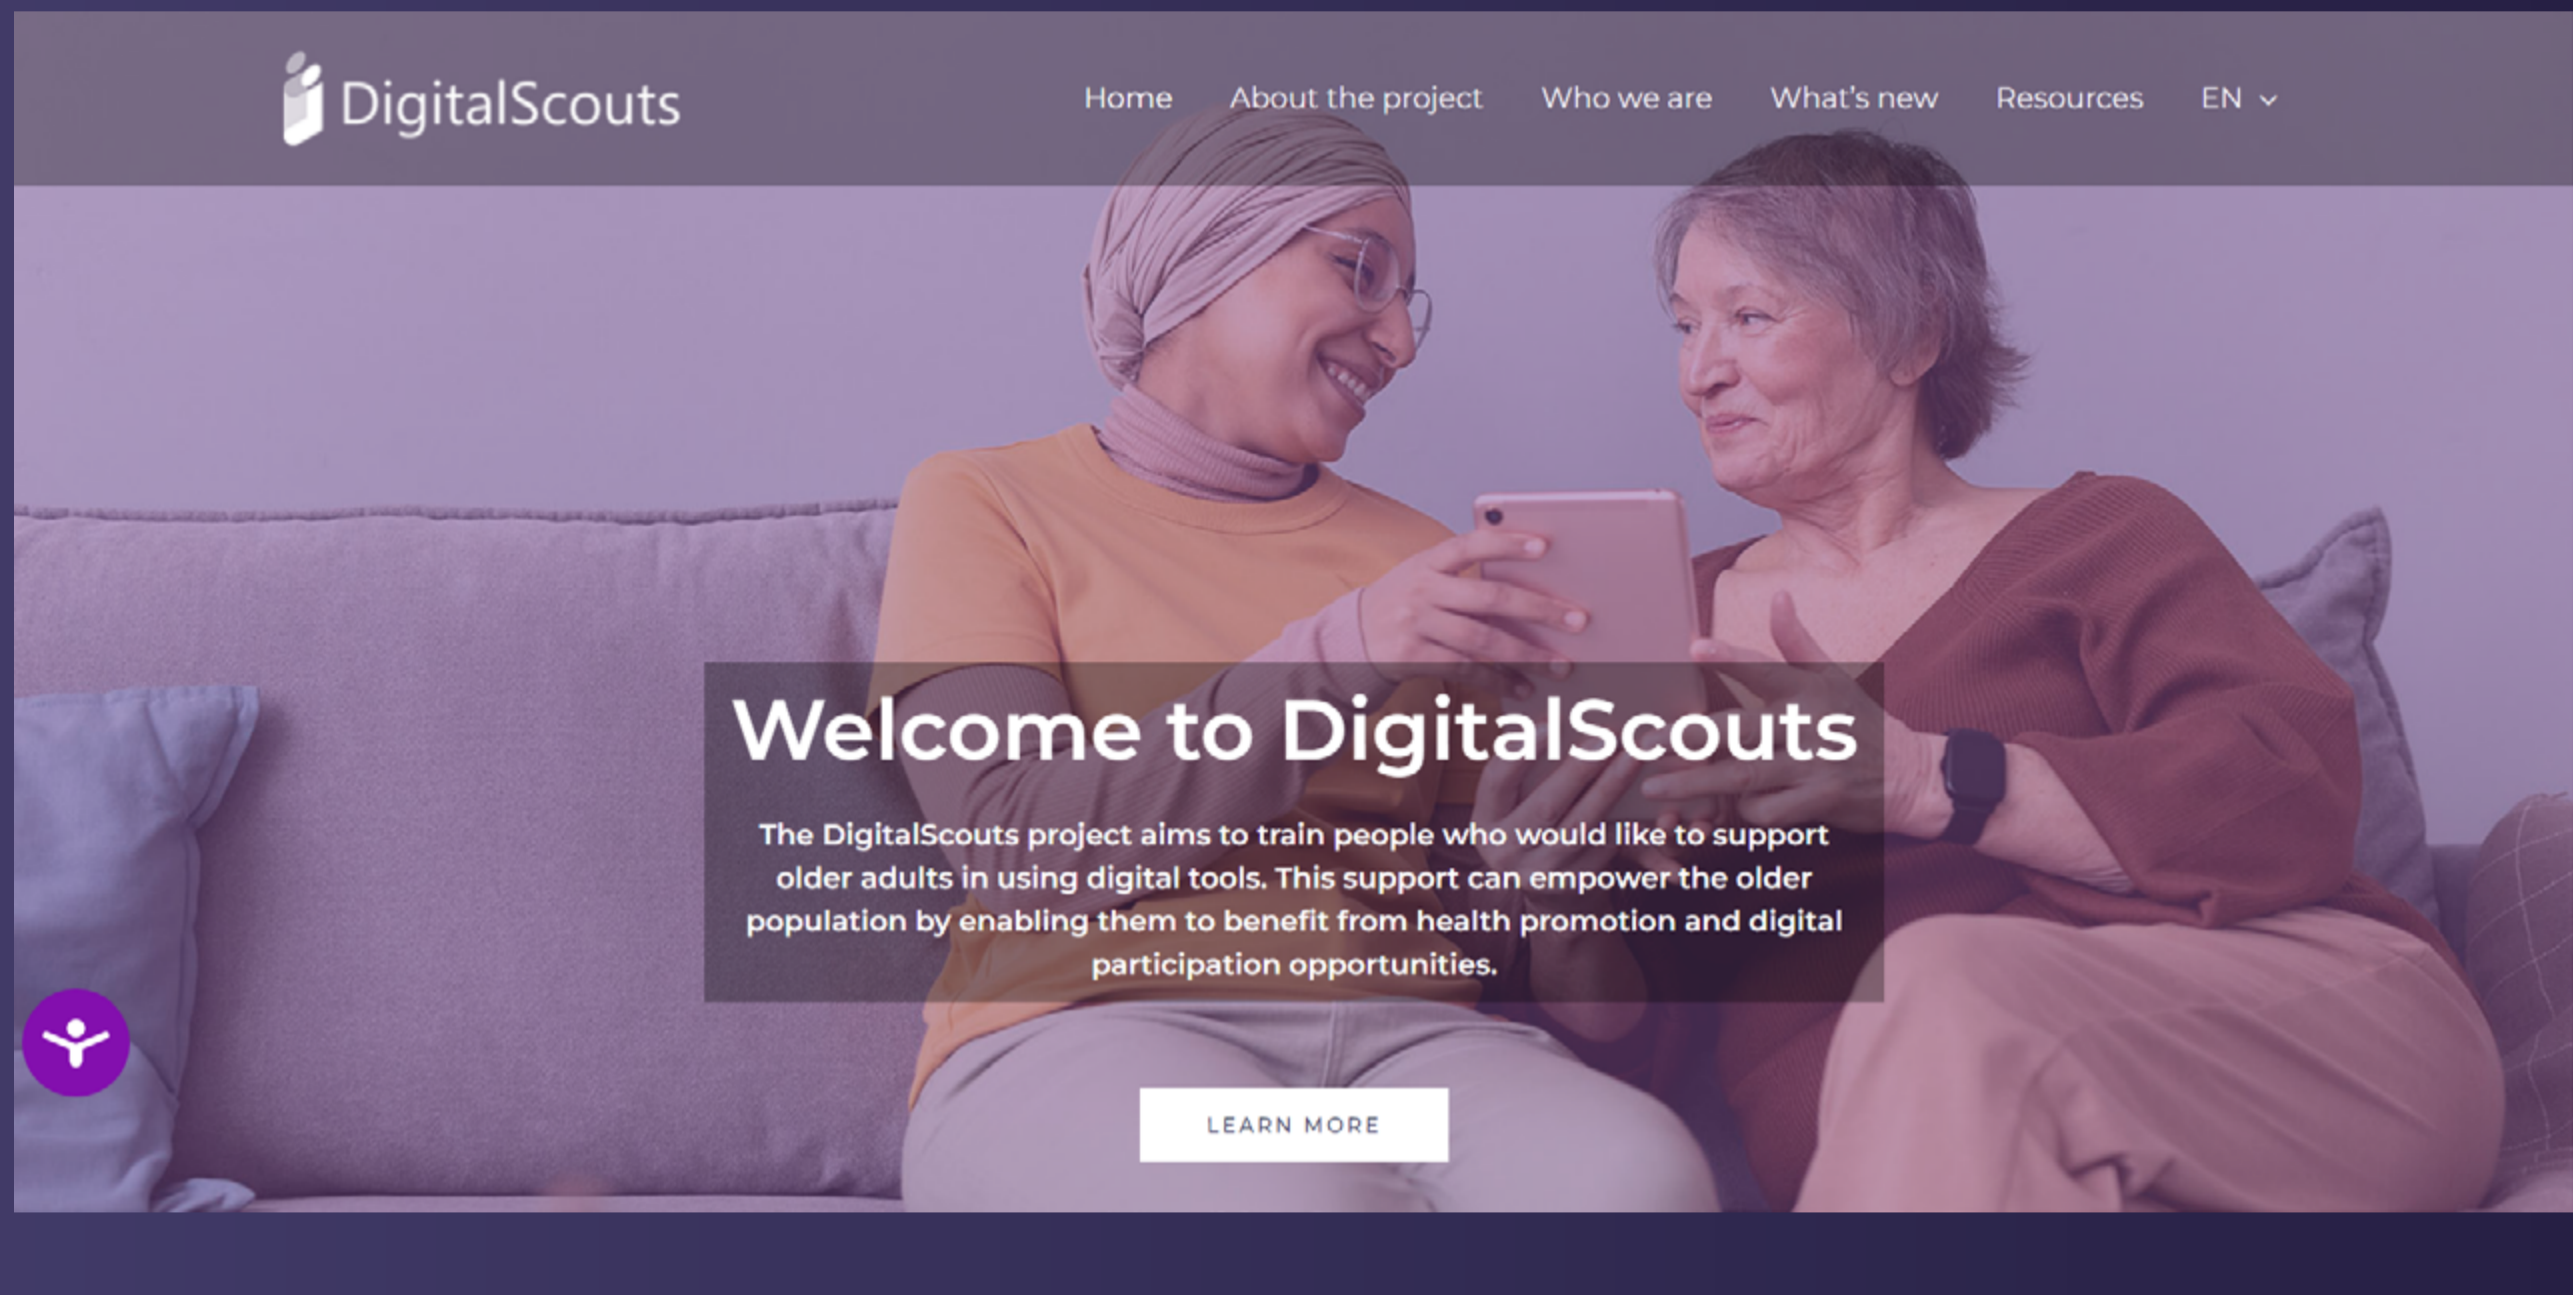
DigitalScouts

Home About the project Who we are What's new Resources EN

Welcome to DigitalScouts

The DigitalScouts project aims to train people who would like to support older adults in using digital tools. This support can empower the older population by enabling them to benefit from health promotion and digital participation opportunities.

LEARN MORE